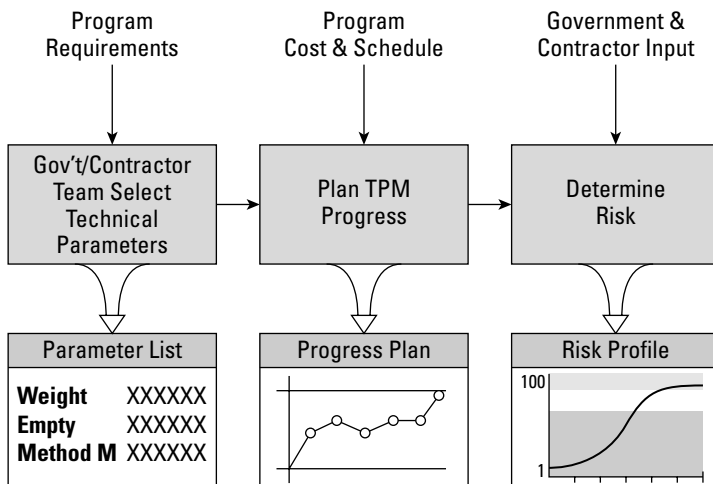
Program Requirements

Program Cost & Schedule

Government & Contractor Input

Gov't/Contractor Team Select Technical Parameters

Plan TPM Progress

Determine Risk

Parameter List

| | |
|---|---|
| **Weight** | XXXXXX |
| **Empty** | XXXXXX |
| **Method M** | XXXXXX |

Progress Plan

Risk Profile

100

1